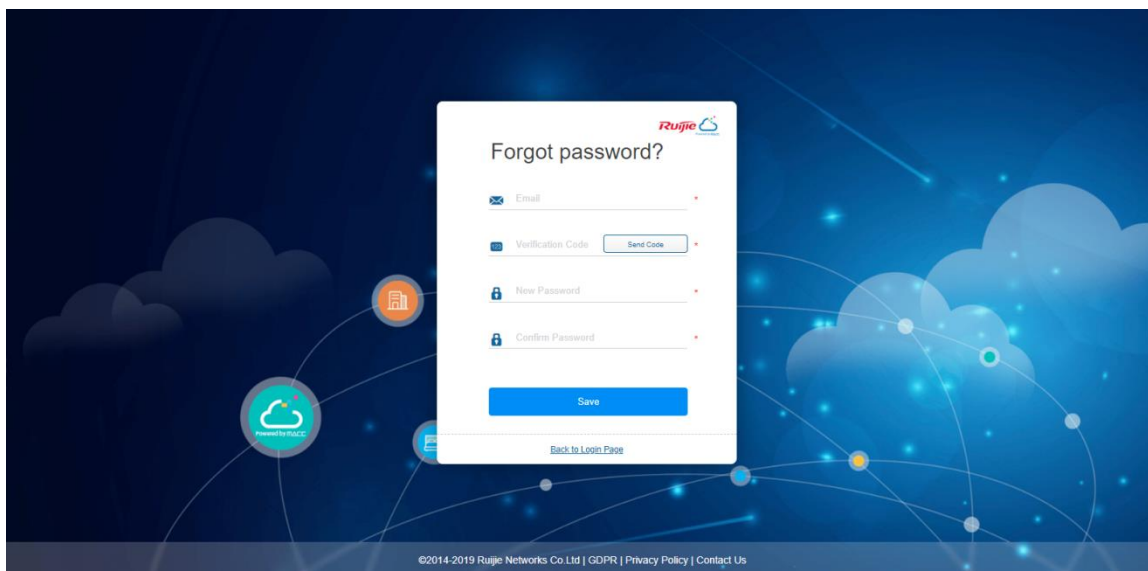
Ruijie

Forgot password?

Email *

Verification Code Send Code *

New Password *

Confirm Password *

Save

Back to Login Page

Powered by MACC

©2014-2019 Ruijie Networks Co.Ltd | GDPR | Privacy Policy | Contact Us